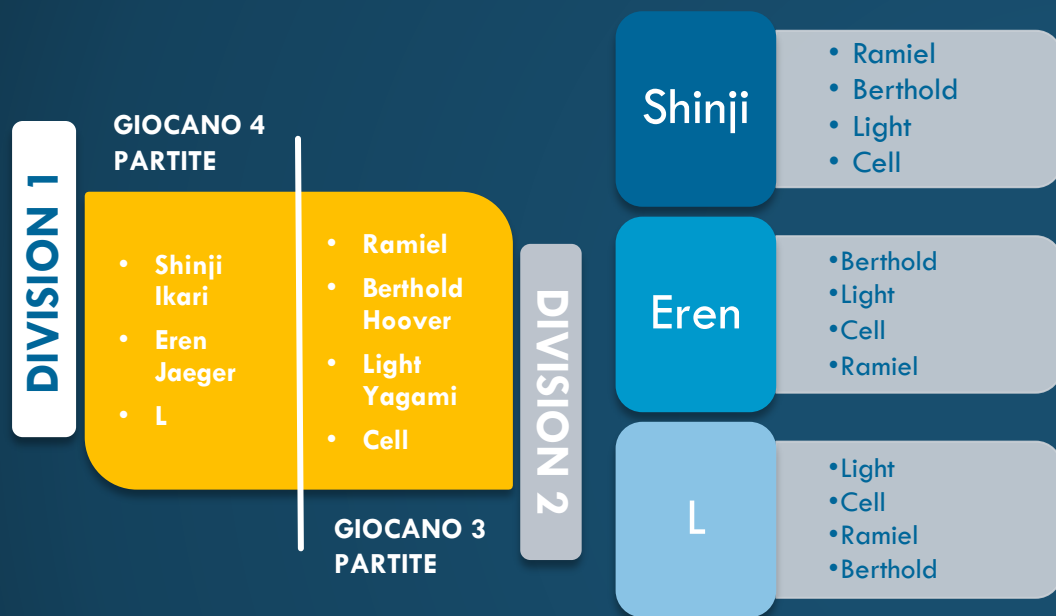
DIVISION 1

GIOCANO 4 PARTITE

- Shinji Ikari
- Eren Jaeger
- L

- Ramiel
- Berthold Hoover
- Light Yagami
- Cell

GIOCANO 3 PARTITE

DIVISION 2

Shinji
- Ramiel
- Berthold
- Light
- Cell

Eren
- Berthold
- Light
- Cell
- Ramiel

L
- Light
- Cell
- Ramiel
- Berthold